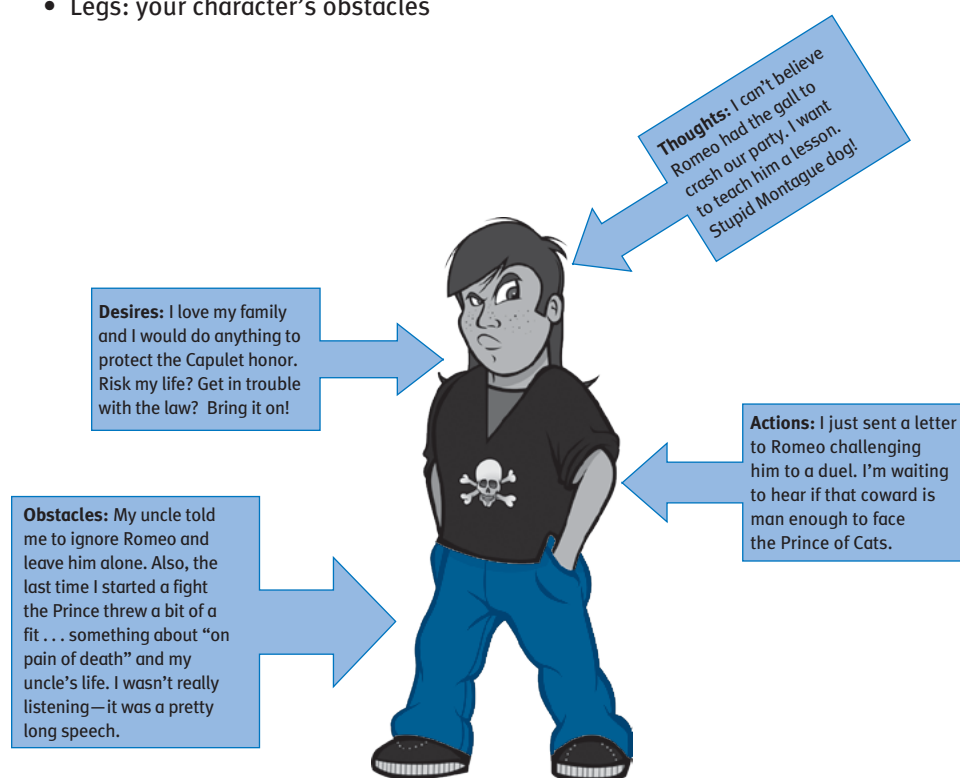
• Legs: your character's obstacles

**Thoughts:** I can't believe Romeo had the gall to crash our party. I want to teach him a lesson. Stupid Montague dog!

**Desires:** I love my family and I would do anything to protect the Capulet honor. Risk my life? Get in trouble with the law? Bring it on!

**Actions:** I just sent a letter to Romeo challenging him to a duel. I'm waiting to hear if that coward is man enough to face the Prince of Cats.

**Obstacles:** My uncle told me to ignore Romeo and leave him alone. Also, the last time I started a fight the Prince threw a bit of a fit . . . something about "on pain of death" and my uncle's life. I wasn't really listening—it was a pretty long speech.